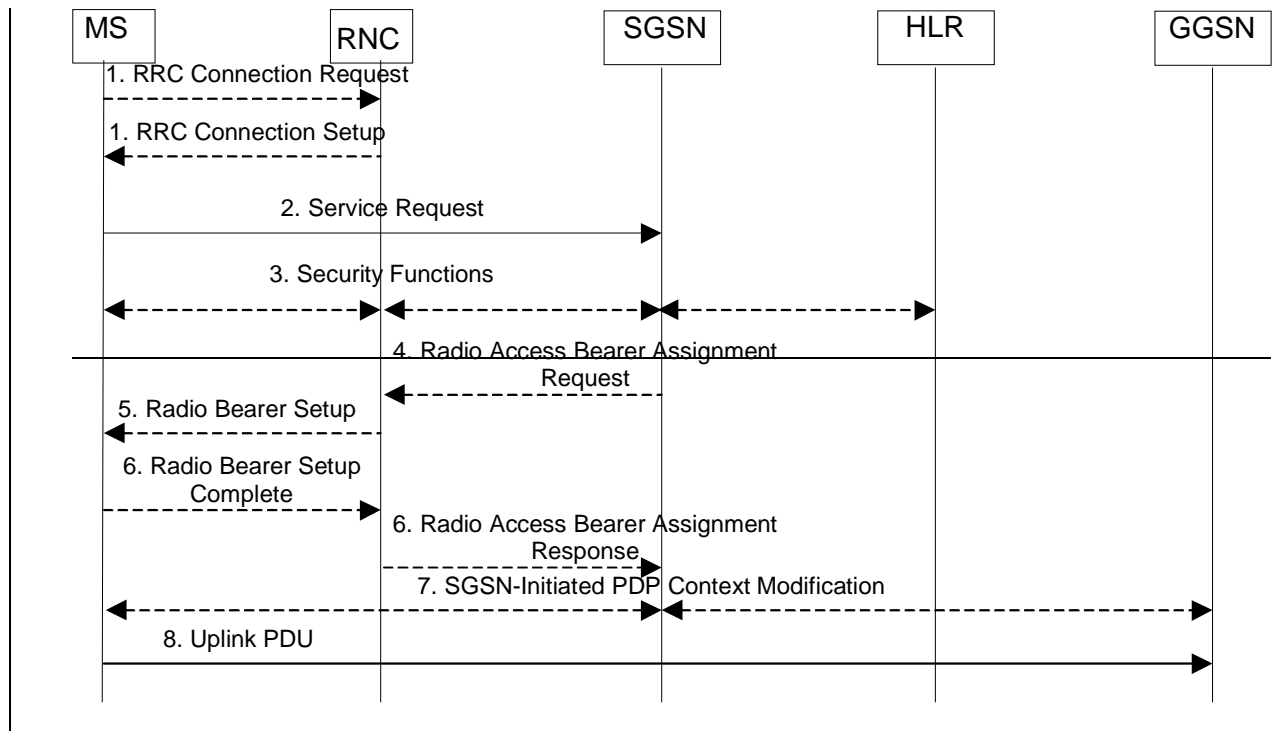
MS

RNC

SGSN

HLR

GGSN

1. RRC Connection Request

1. RRC Connection Setup

2. Service Request

3. Security Functions

4. Radio Access Bearer Assignment Request

5. Radio Bearer Setup

6. Radio Bearer Setup Complete

6. Radio Access Bearer Assignment Response

7. SGSN-Initiated PDP Context Modification

8. Uplink PDU